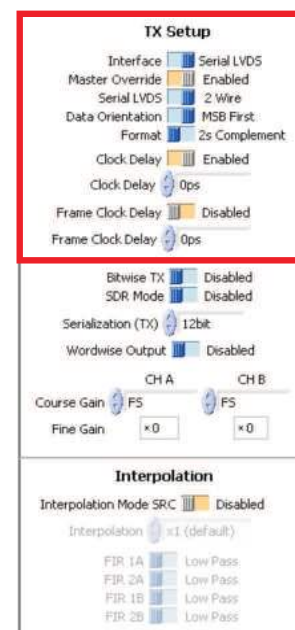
TX Setup

Interface Serial LVDS
Master Override Enabled
Serial LVDS 2 Wire
Data Orientation MSB First
Format 2s Complement
Clock Delay Enabled
Clock Delay 0ps
Frame Clock Delay Disabled
Frame Clock Delay 0ps

Bitwise TX Disabled
SDR Mode Disabled
Serialization (TX) 12bit
Wordwise Output Disabled

CH A CH B
Course Gain FS FS
Fine Gain ×0 ×0

Interpolation

Interpolation Mode SRC Disabled
Interpolation x1 (default)
FIR 1A Low Pass
FIR 2A Low Pass
FIR 1B Low Pass
FIR 2B Low Pass